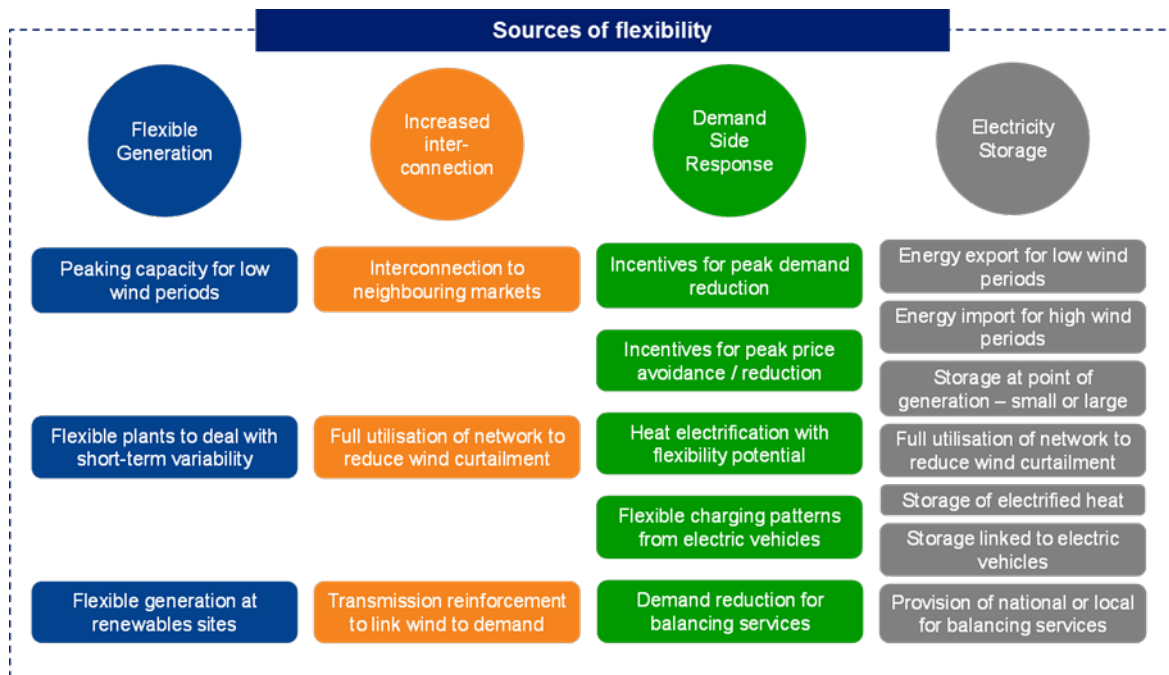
Sources of flexibility

Flexible Generation

Peaking capacity for low wind periods

Flexible plants to deal with short-term variability

Flexible generation at renewables sites

Increased inter-connection

Interconnection to neighbouring markets

Full utilisation of network to reduce wind curtailment

Transmission reinforcement to link wind to demand

Demand Side Response

Incentives for peak demand reduction

Incentives for peak price avoidance / reduction

Heat electrification with flexibility potential

Flexible charging patterns from electric vehicles

Demand reduction for balancing services

Electricity Storage

Energy export for low wind periods

Energy import for high wind periods

Storage at point of generation – small or large

Full utilisation of network to reduce wind curtailment

Storage of electrified heat

Storage linked to electric vehicles

Provision of national or local for balancing services